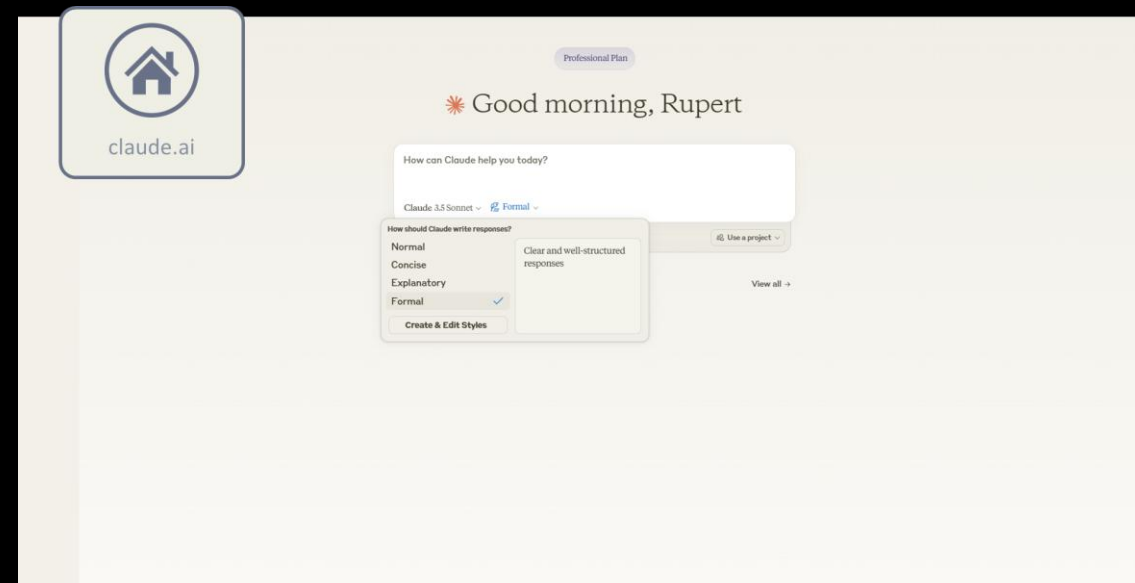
claude.ai

Professional Plan

Good morning, Rupert

How can Claude help you today?

Claude 3.5 Sonnet Formal

How should Claude write responses?

Normal
Concise
Explanatory
Formal

Create & Edit Styles

Clear and well-structured responses

Use a project

View all →